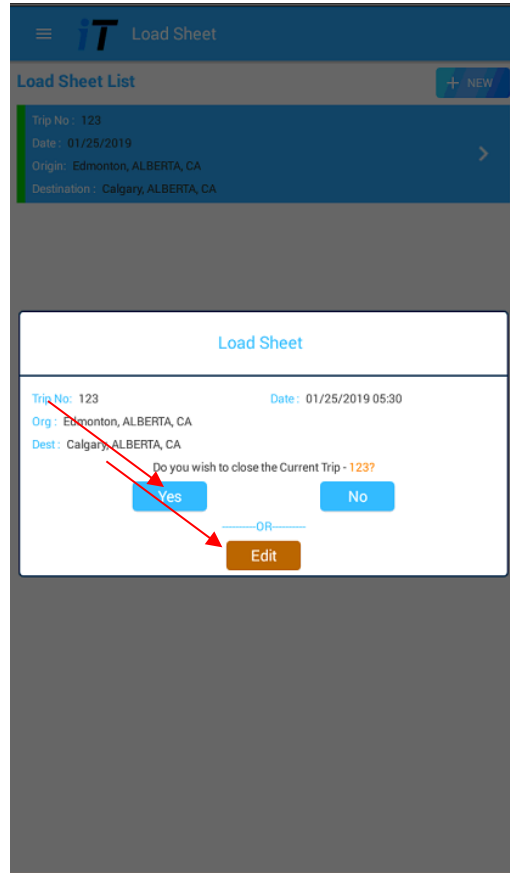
iT Load Sheet

Load Sheet List

+ NEW

Trip No : 123
Date : 01/25/2019
Origin : Edmonton, ALBERTA, CA
Destination : Calgary, ALBERTA, CA

Load Sheet

Trip No: 123
Date : 01/25/2019 05:30
Org : Edmonton, ALBERTA, CA
Dest : Calgary, ALBERTA, CA

Do you wish to close the Current Trip - 123?

Yes

No

----------OR----------

Edit